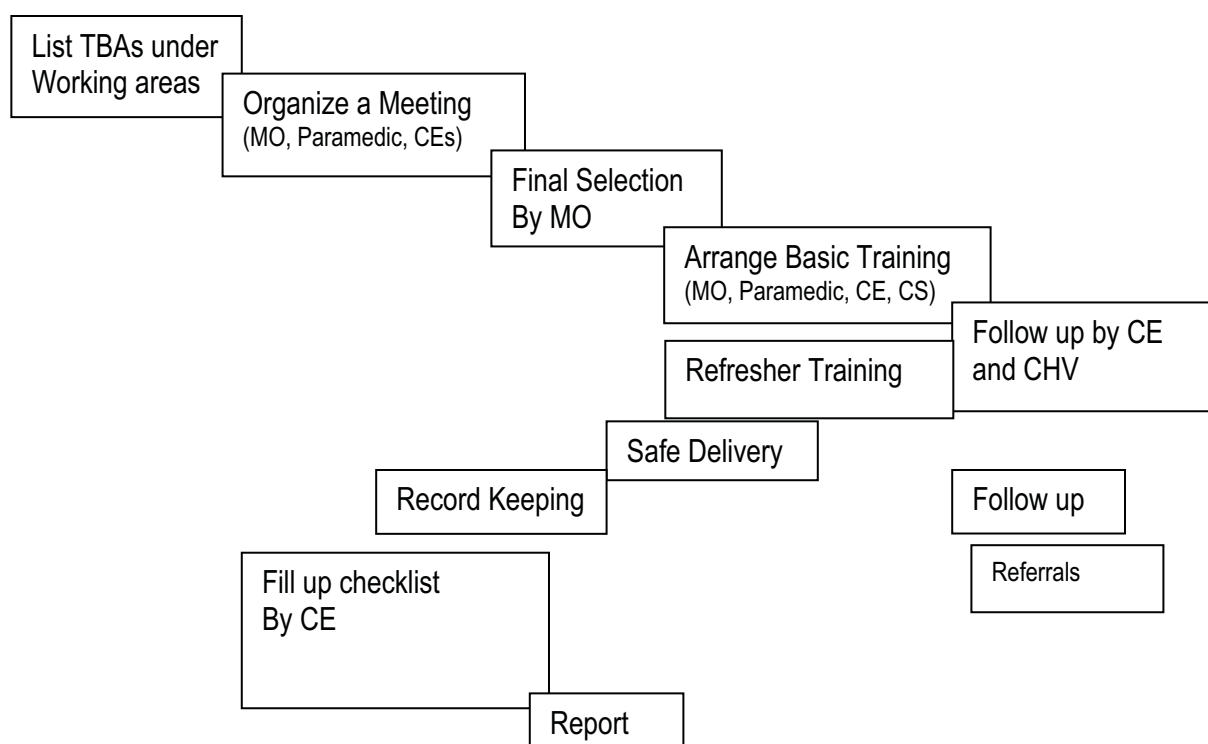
List TBAs under Working areas

Organize a Meeting
(MO, Paramedic, CEs)

Final Selection By MO

Arrange Basic Training
(MO, Paramedic, CE, CS)

Follow up by CE and CHV

Refresher Training

Safe Delivery

Record Keeping

Follow up

Referrals

Fill up checklist By CE

Report